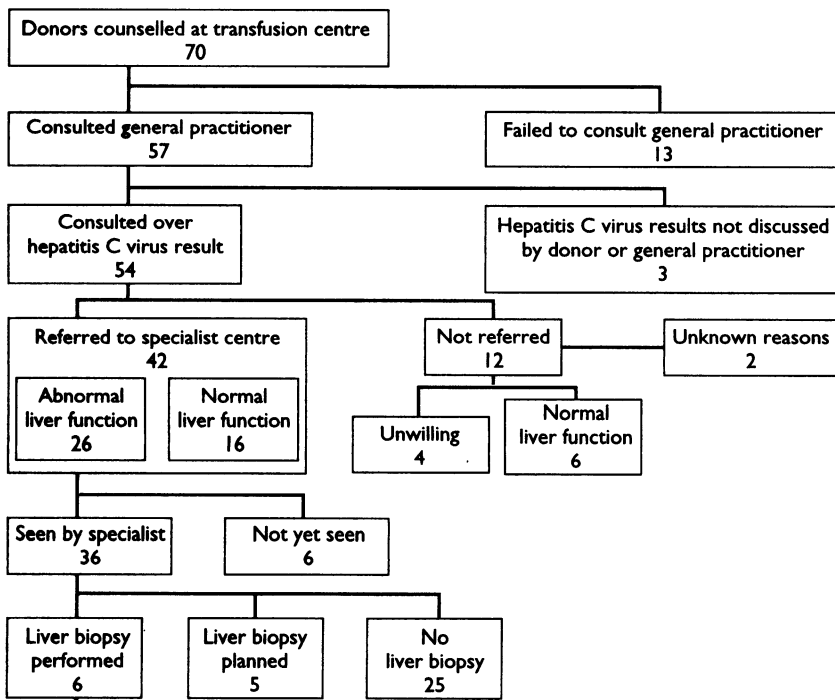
Donors counselled at transfusion centre
70

Consulted general practitioner
57

Failed to consult general practitioner
13

Consulted over hepatitis C virus result
54

Hepatitis C virus results not discussed by donor or general practitioner
3

Referred to specialist centre
42

Abnormal liver function
26

Normal liver function
16

Not referred
12

Unknown reasons
2

Unwilling
4

Normal liver function
6

Seen by specialist
36

Not yet seen
6

Liver biopsy performed
6

Liver biopsy planned
5

No liver biopsy
25